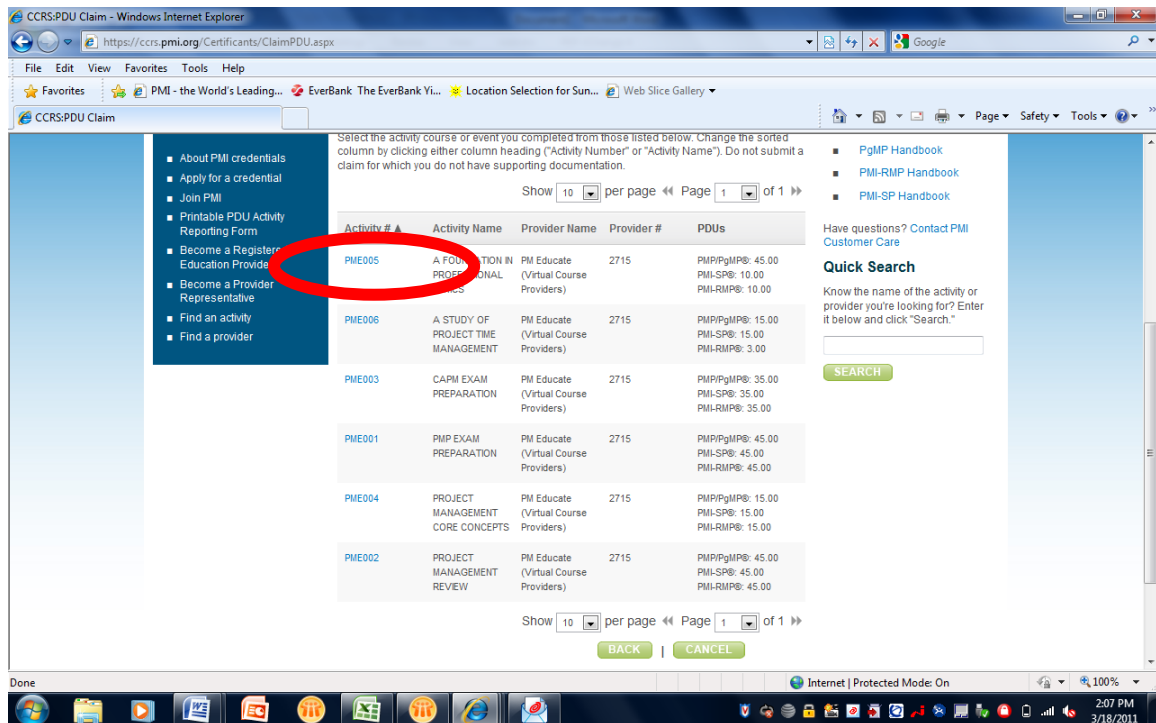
CCRS:PDU Claim - Windows Internet Explorer

https://ccrs.pmi.org/Certificants/ClaimPDU.aspx

Google

File Edit View Favorites Tools Help

Favorites PMI - the World's Leading... EverBank The EverBank Yi... Location Selection for Sun... Web Slice Gallery

CCRS:PDU Claim

Page Safety Tools

About PMI credentials
Apply for a credential
Join PMI
Printable PDU Activity Reporting Form
Become a Register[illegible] Education Provide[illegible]
Become a Provider Representative
Find an activity
Find a provider

Select the activity course or event you completed from those listed below. Change the sorted column by clicking either column heading ("Activity Number" or "Activity Name"). Do not submit a claim for which you do not have supporting documentation.

Show 10 per page Page 1 of 1

| Activity # ▲ | Activity Name | Provider Name | Provider # | PDUs |
|---|---|---|---|---|
| PME005 | A FOU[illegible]TION IN PROF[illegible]ONAL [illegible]ICS | PM Educate (Virtual Course Providers) | 2715 | PMP/PgMP®: 45.00 PMI-SP®: 10.00 PMI-RMP®: 10.00 |
| PME006 | A STUDY OF PROJECT TIME MANAGEMENT | PM Educate (Virtual Course Providers) | 2715 | PMP/PgMP®: 15.00 PMI-SP®: 15.00 PMI-RMP®: 3.00 |
| PME003 | CAPM EXAM PREPARATION | PM Educate (Virtual Course Providers) | 2715 | PMP/PgMP®: 35.00 PMI-SP®: 35.00 PMI-RMP®: 35.00 |
| PME001 | PMP EXAM PREPARATION | PM Educate (Virtual Course Providers) | 2715 | PMP/PgMP®: 45.00 PMI-SP®: 45.00 PMI-RMP®: 45.00 |
| PME004 | PROJECT MANAGEMENT CORE CONCEPTS | PM Educate (Virtual Course Providers) | 2715 | PMP/PgMP®: 15.00 PMI-SP®: 15.00 PMI-RMP®: 15.00 |
| PME002 | PROJECT MANAGEMENT REVIEW | PM Educate (Virtual Course Providers) | 2715 | PMP/PgMP®: 45.00 PMI-SP®: 45.00 PMI-RMP®: 45.00 |

Show 10 per page Page 1 of 1

BACK | CANCEL

PgMP Handbook
PMI-RMP Handbook
PMI-SP Handbook

Have questions? Contact PMI Customer Care

Quick Search

Know the name of the activity or provider you're looking for? Enter it below and click "Search."

SEARCH

Done

Internet | Protected Mode: On

100%

2:07 PM
3/18/2011